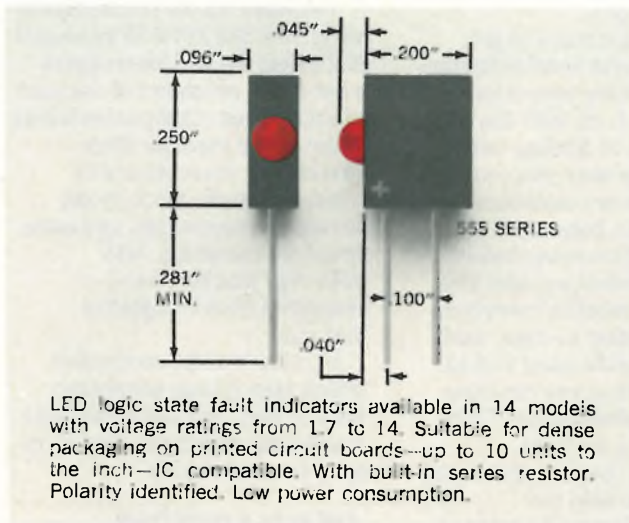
.045"

.096"

.200"

.250"

+

555 SERIES

.281"
MIN.

.100"

.040"

LED logic state fault indicators available in 14 models with voltage ratings from 1.7 to 14. Suitable for dense packaging on printed circuit boards—up to 10 units to the inch—IC compatible. With built-in series resistor. Polarity identified. Low power consumption.